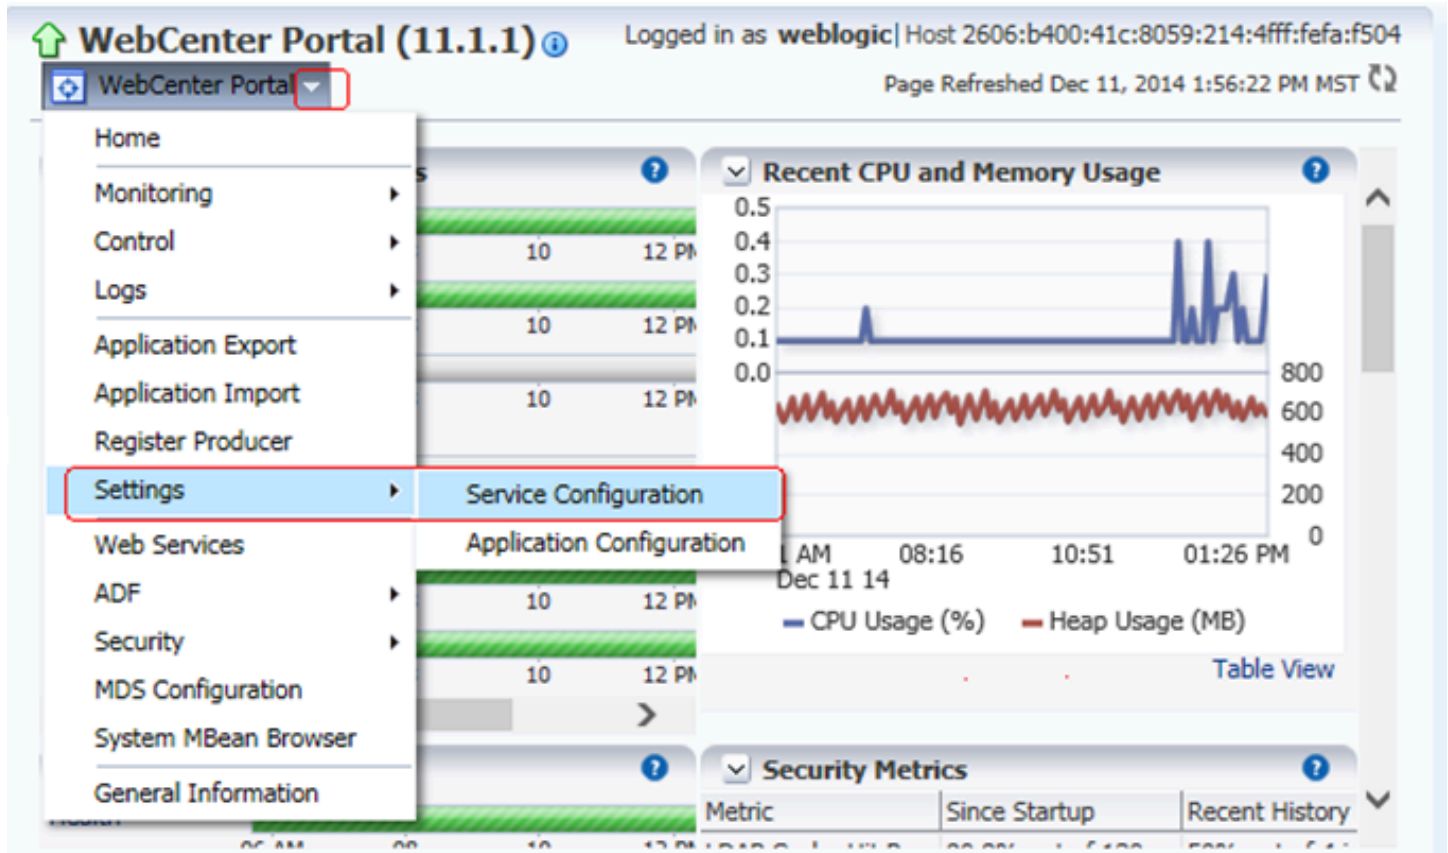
WebCenter Portal (11.1.1)

Logged in as weblogic| Host 2606:b400:41c:8059:214:4fff:fefa:f504

Page Refreshed Dec 11, 2014 1:56:22 PM MST

WebCenter Portal

Home
Monitoring
Control
Logs
Application Export
Application Import
Register Producer
Settings
Web Services
ADF
Security
MDS Configuration
System MBean Browser
General Information

Service Configuration
Application Configuration

10 12 PM
10 12 PM
10 12 PM
10 12 PM
10 12 PM

Recent CPU and Memory Usage

0.5
0.4
0.3
0.2
0.1
0.0

800
600
400
200
0

AM 08:16 10:51 01:26 PM
Dec 11 14

CPU Usage (%) Heap Usage (MB)

Table View

Security Metrics

| Metric | Since Startup | Recent History |
|---|---|---|